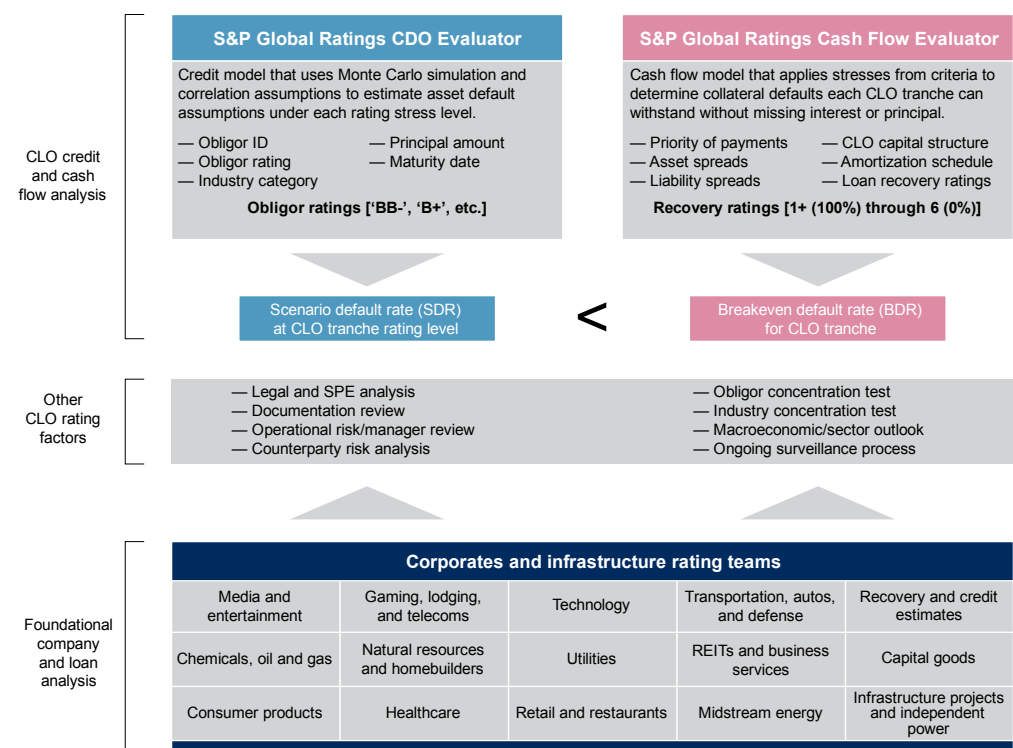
CLO credit and cash flow analysis

S&P Global Ratings CDO Evaluator

Credit model that uses Monte Carlo simulation and correlation assumptions to estimate asset default assumptions under each rating stress level.

— Obligor ID
— Obligor rating
— Industry category
— Principal amount
— Maturity date

Obligor ratings ['BB-', 'B+', etc.]

S&P Global Ratings Cash Flow Evaluator

Cash flow model that applies stresses from criteria to determine collateral defaults each CLO tranche can withstand without missing interest or principal.

— Priority of payments
— Asset spreads
— Liability spreads
— CLO capital structure
— Amortization schedule
— Loan recovery ratings

Recovery ratings [1+ (100%) through 6 (0%)]

Scenario default rate (SDR) at CLO tranche rating level

<

Breakeven default rate (BDR) for CLO tranche

Other CLO rating factors

— Legal and SPE analysis
— Documentation review
— Operational risk/manager review
— Counterparty risk analysis

— Obligor concentration test
— Industry concentration test
— Macroeconomic/sector outlook
— Ongoing surveillance process

Foundational company and loan analysis

Corporates and infrastructure rating teams

| Media and entertainment | Gaming, lodging, and telecoms | Technology | Transportation, autos, and defense | Recovery and credit estimates |
|---|---|---|---|---|
| Chemicals, oil and gas | Natural resources and homebuilders | Utilities | REITs and business services | Capital goods |
| Consumer products | Healthcare | Retail and restaurants | Midstream energy | Infrastructure projects and independent power |